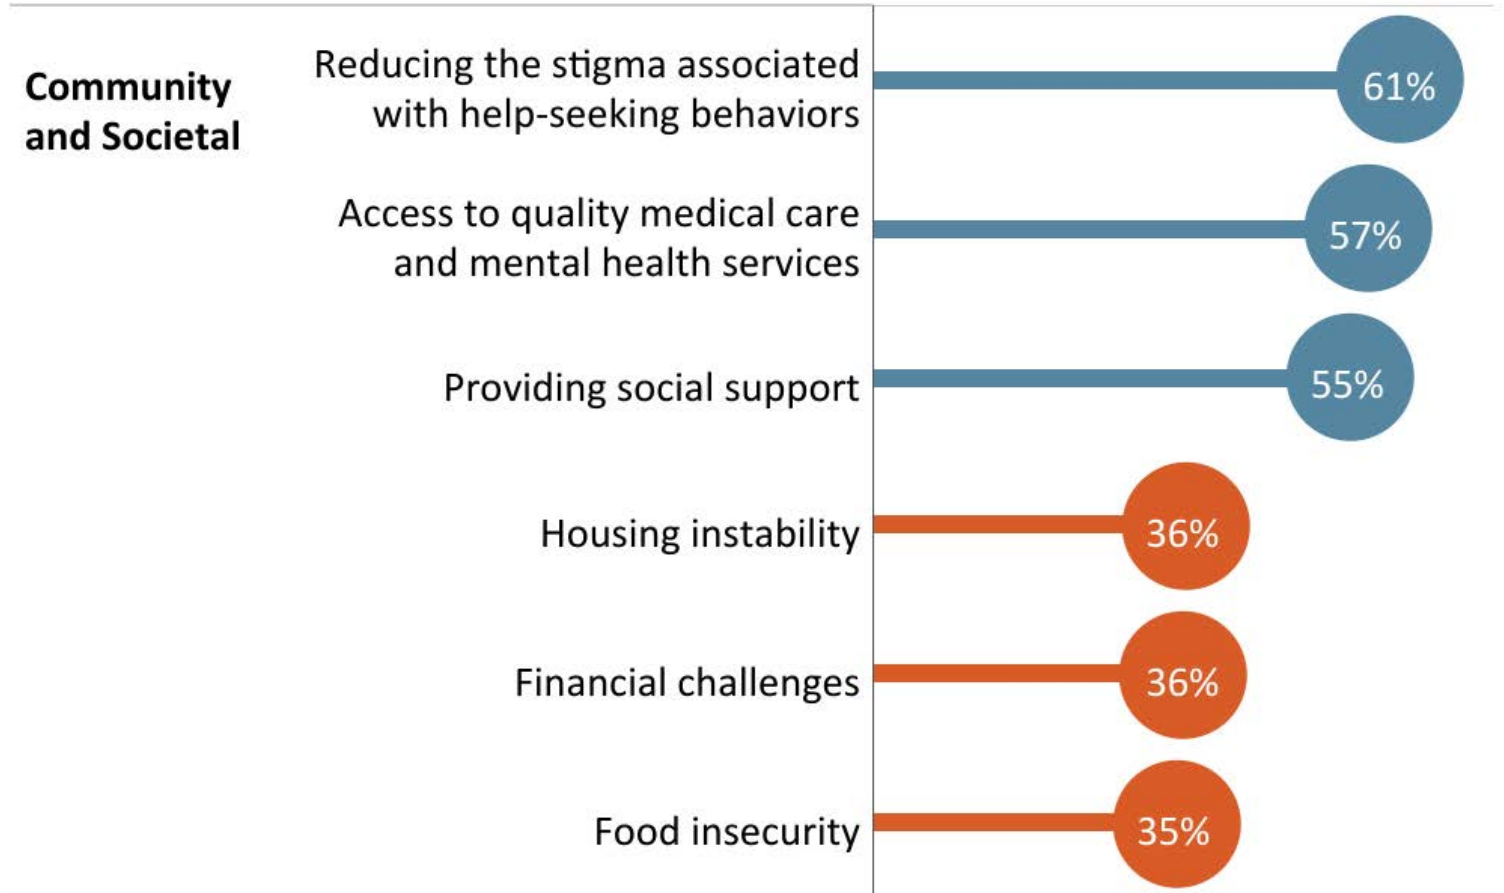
Community and Societal

Reducing the stigma associated with help-seeking behaviors 61%

Access to quality medical care and mental health services 57%

Providing social support 55%

Housing instability 36%

Financial challenges 36%

Food insecurity 35%